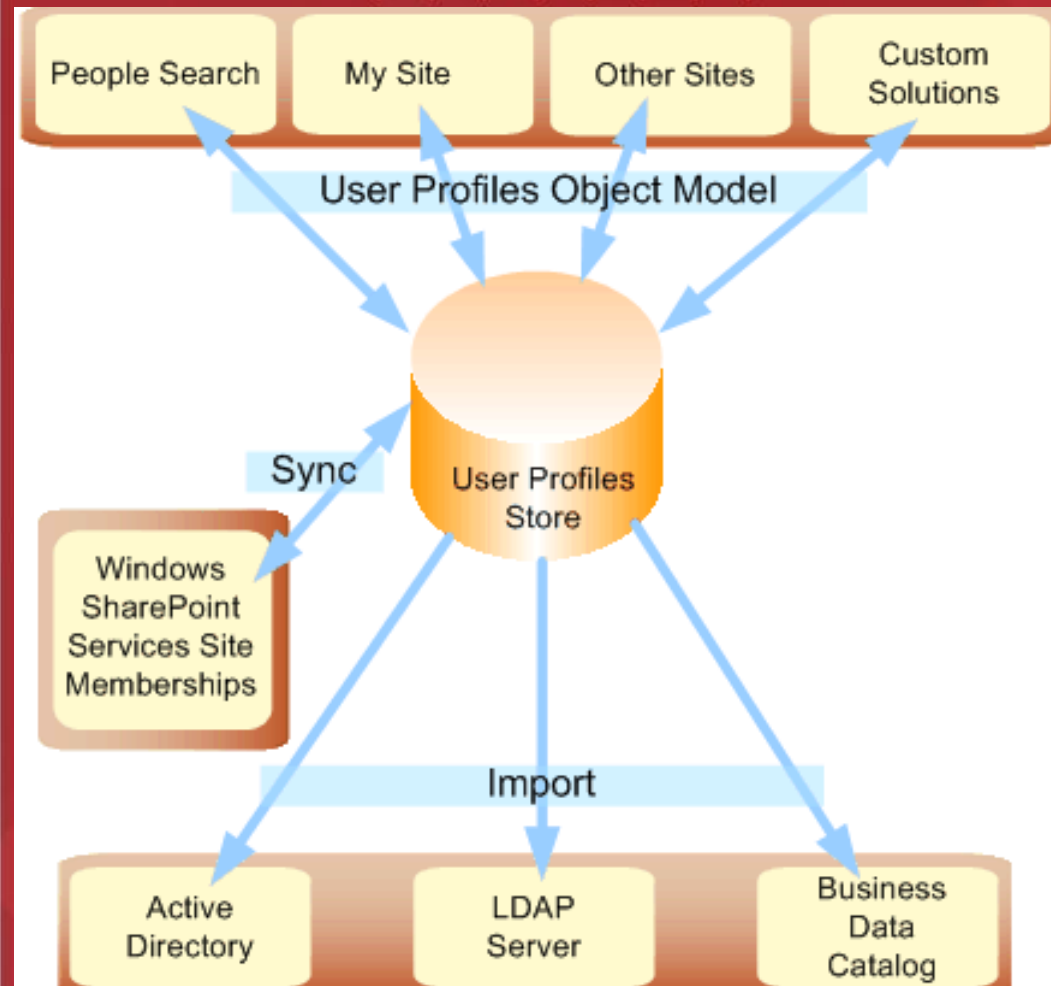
People Search

My Site

Other Sites

Custom Solutions

User Profiles Object Model

Sync

User Profiles Store

Windows SharePoint Services Site Memberships

Import

Active Directory

LDAP Server

Business Data Catalog